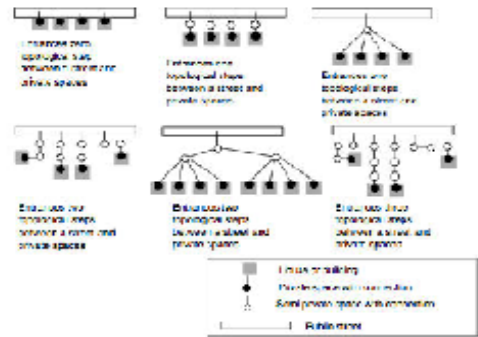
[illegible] topological steps between a street and private spaces

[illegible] topological steps between a street and private spaces

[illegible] topological steps between a street and private spaces

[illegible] topological steps between a street and private spaces

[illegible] topological steps between a street and private spaces

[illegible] topological steps between a street and private spaces

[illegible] building

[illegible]

Semi-private space with connection

Public street